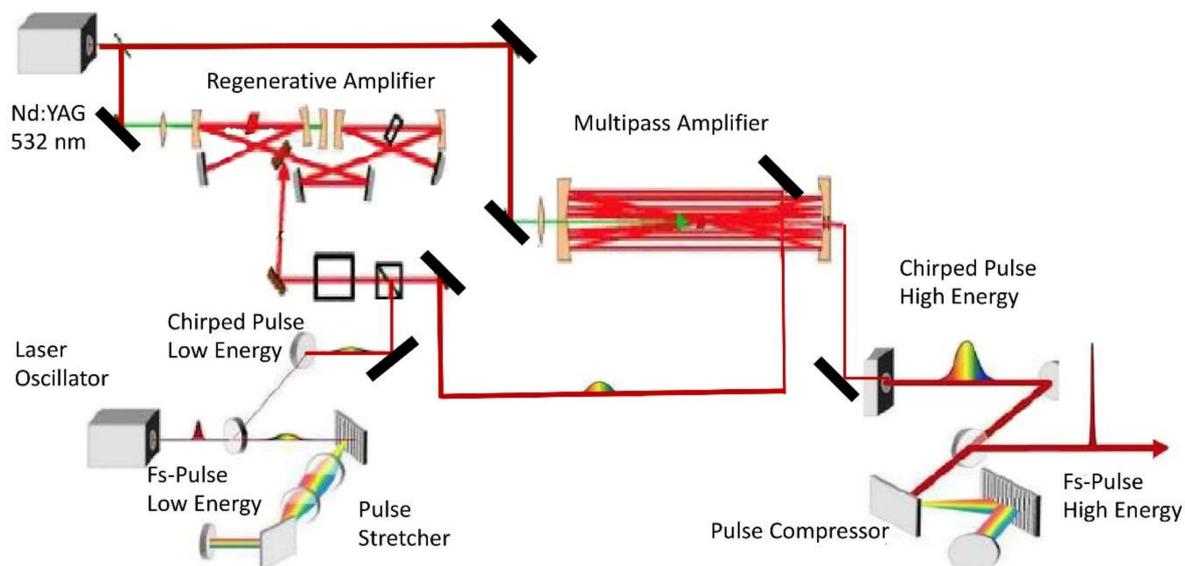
Regenerative Amplifier

Nd:YAG
532 nm

Multipass Amplifier

Chirped Pulse
High Energy

Chirped Pulse
Low Energy

Laser
Oscillator

Fs-Pulse
Low Energy

Pulse
Stretcher

Pulse Compressor

Fs-Pulse
High Energy